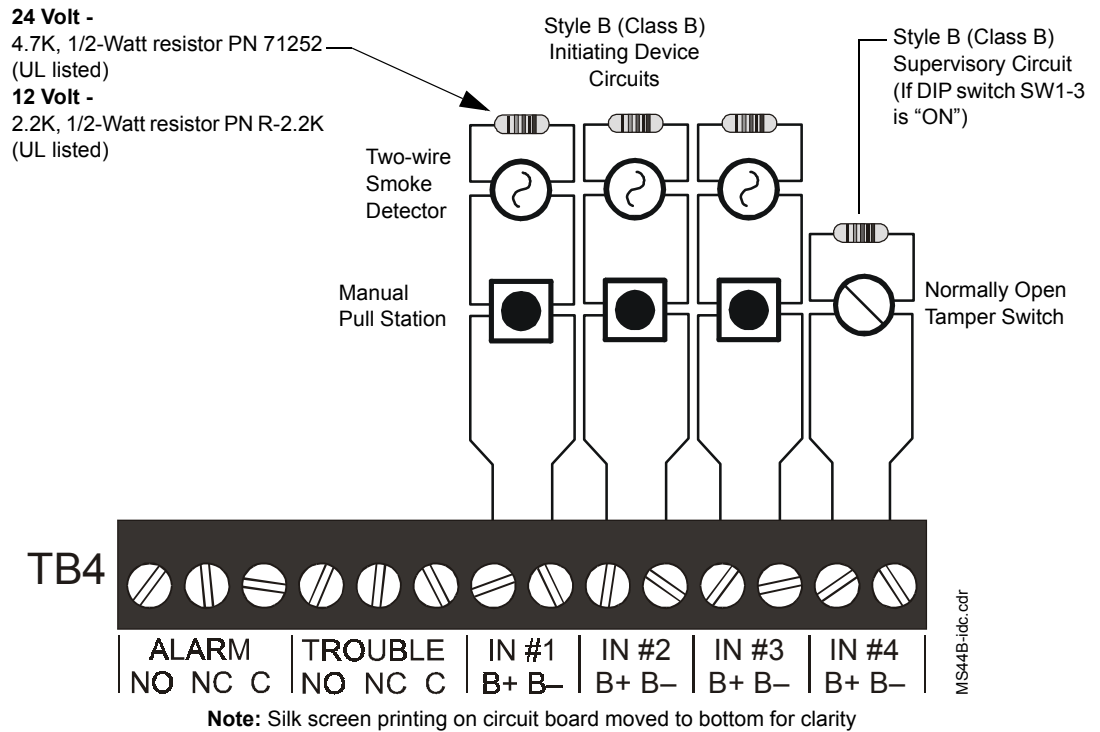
**24 Volt -**
4.7K, 1/2-Watt resistor PN 71252
(UL listed)
**12 Volt -**
2.2K, 1/2-Watt resistor PN R-2.2K
(UL listed)

Style B (Class B)
Initiating Device
Circuits

Style B (Class B)
Supervisory Circuit
(If DIP switch SW1-3
is "ON")

Two-wire
Smoke
Detector

Manual
Pull Station

Normally Open
Tamper Switch

TB4

| ALARM | TROUBLE | IN #1 | IN #2 | IN #3 | IN #4 |
|---|---|---|---|---|---|
| NO NC C | NO NC C | B+ B– | B+ B– | B+ B– | B+ B– |

MS44B-idc.cdr

**Note:** Silk screen printing on circuit board moved to bottom for clarity